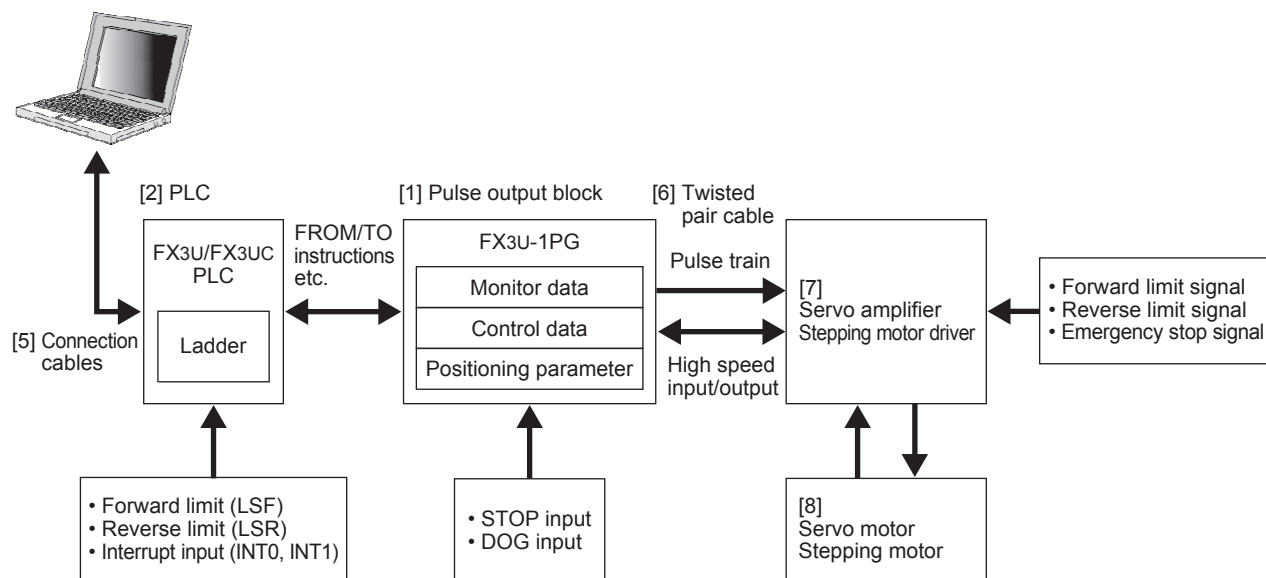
[2] PLC

FX3U/FX3UC PLC

Ladder

[5] Connection cables

FROM/TO instructions etc.

[1] Pulse output block

FX3U-1PG

Monitor data

Control data

Positioning parameter

[6] Twisted pair cable

Pulse train

High speed input/output

[7]
Servo amplifier
Stepping motor driver

• Forward limit signal
• Reverse limit signal
• Emergency stop signal

• Forward limit (LSF)
• Reverse limit (LSR)
• Interrupt input (INT0, INT1)

• STOP input
• DOG input

[8]
Servo motor
Stepping motor